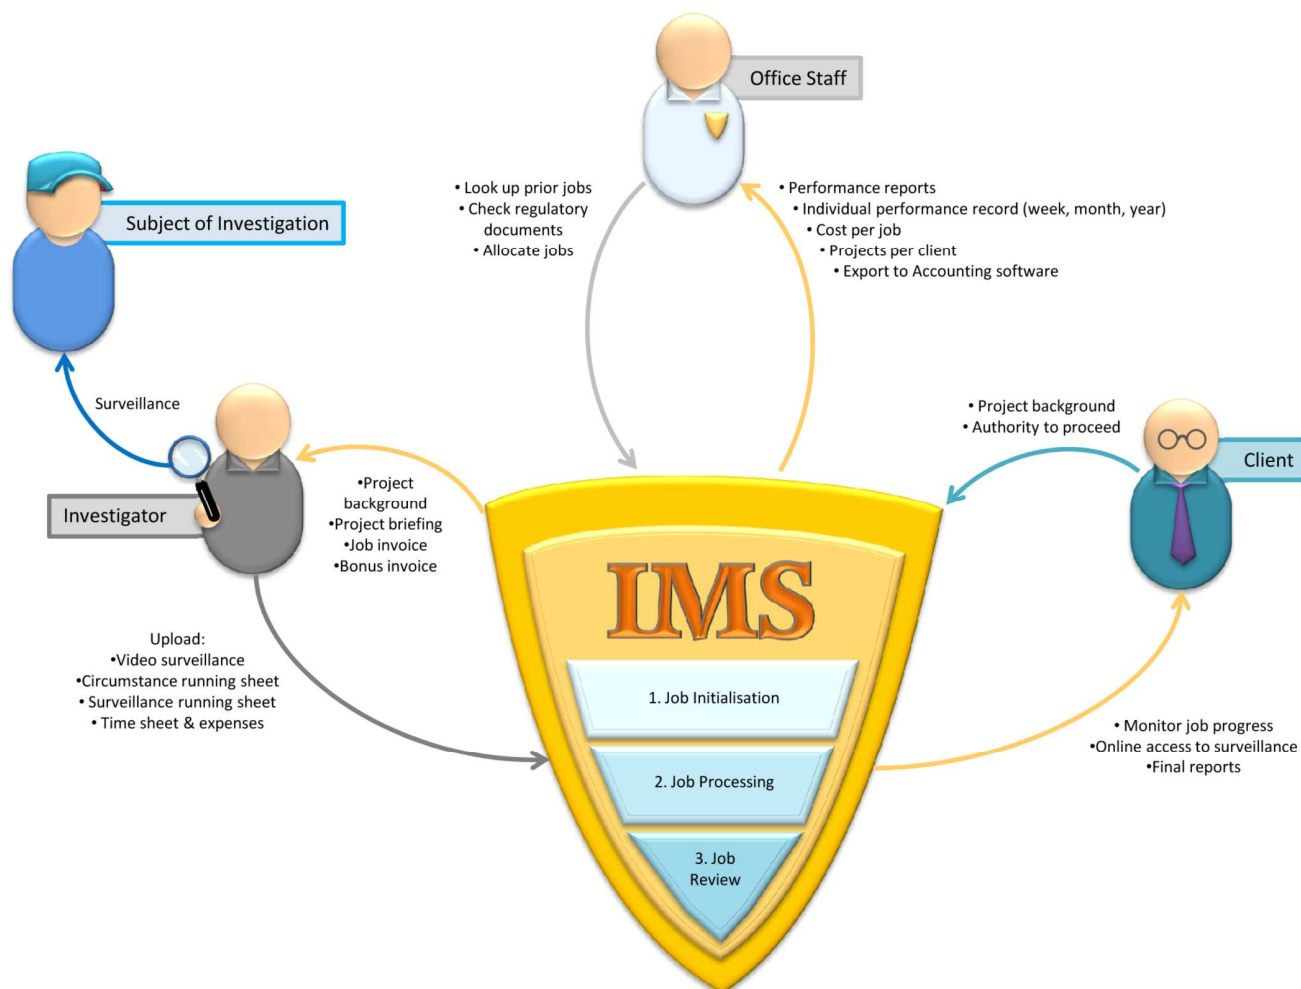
Office Staff

Subject of Investigation

• Look up prior jobs
• Check regulatory documents
• Allocate jobs

• Performance reports
• Individual performance record (week, month, year)
• Cost per job
• Projects per client
• Export to Accounting software

Surveillance

• Project background
• Authority to proceed

Client

Investigator

•Project background
•Project briefing
•Job invoice
•Bonus invoice

IMS

Upload:
•Video surveillance
•Circumstance running sheet
• Surveillance running sheet
• Time sheet & expenses

1. Job Initialisation

2. Job Processing

3. Job Review

• Monitor job progress
•Online access to surveillance
•Final reports